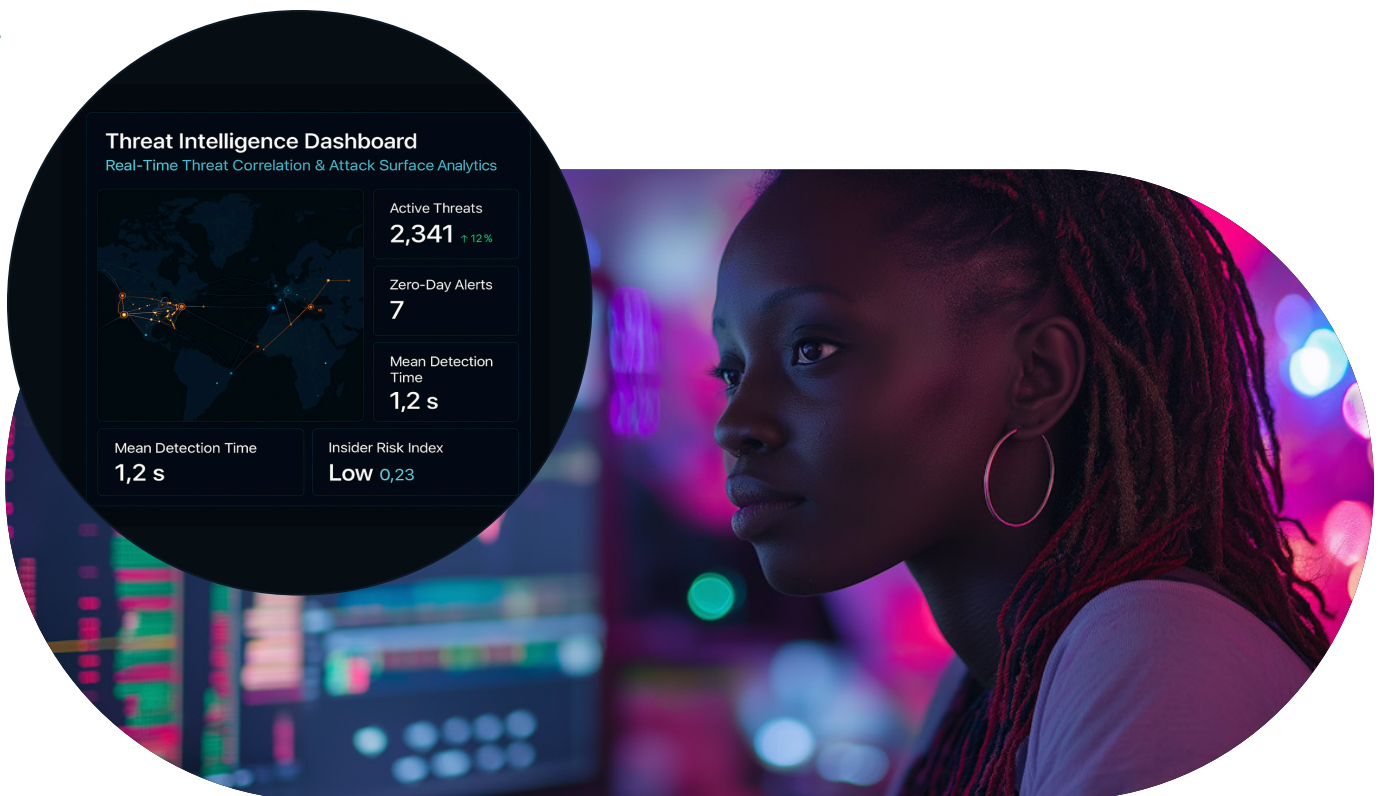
Threat Intelligence Dashboard
Real-Time Threat Correlation & Attack Surface Analytics

Active Threats
2,341 ↑ 12 %

Zero-Day Alerts
7

Mean Detection Time
1,2 s

Mean Detection Time
1,2 s

Insider Risk Index
Low 0,23